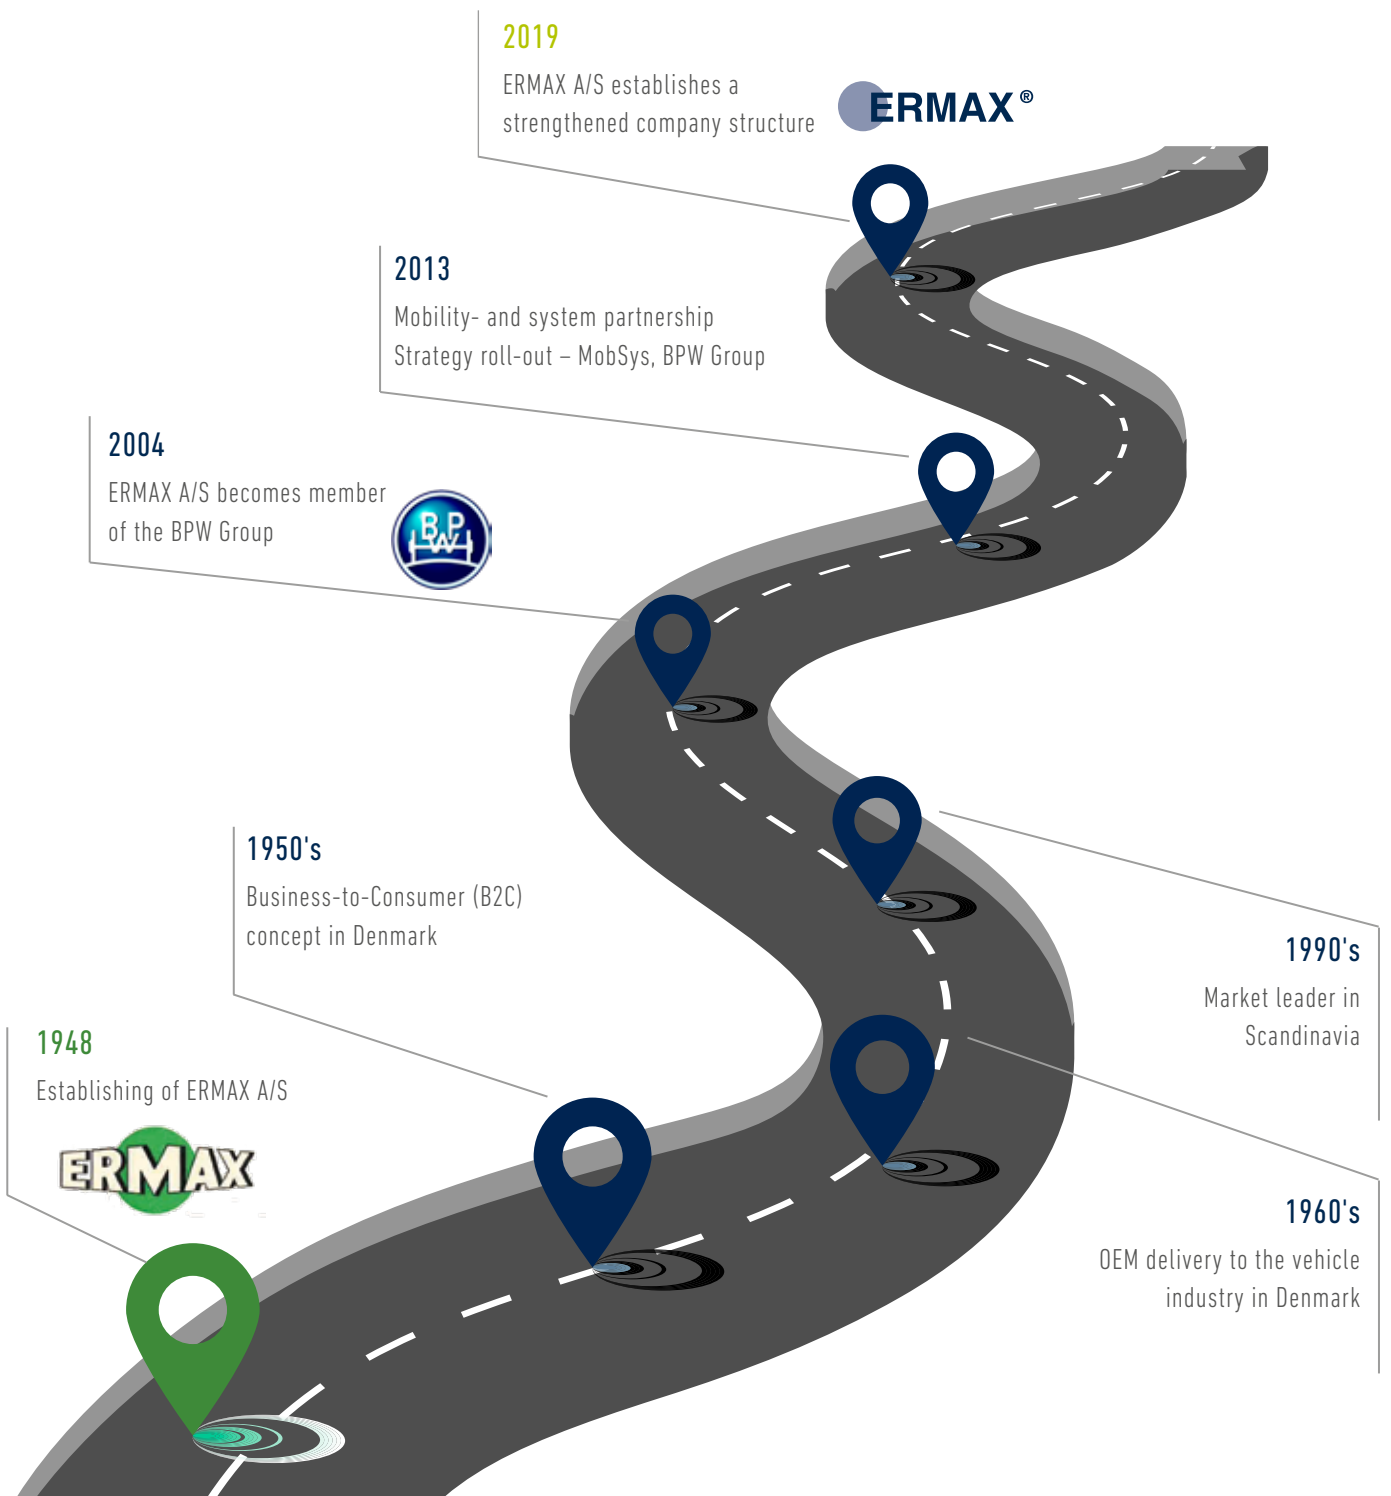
2019

ERMAX A/S establishes a strengthened company structure

ERMAX®

2013

Mobility- and system partnership Strategy roll-out – MobSys, BPW Group

2004

ERMAX A/S becomes member of the BPW Group

BPW

1950's

Business-to-Consumer (B2C) concept in Denmark

1990's

Market leader in Scandinavia

1948

Establishing of ERMAX A/S

ERMAX

1960's

OEM delivery to the vehicle industry in Denmark